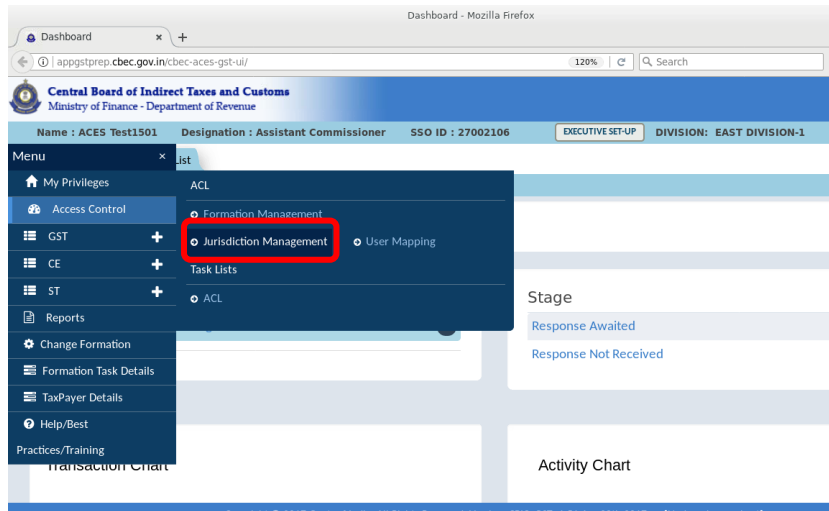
Dashboard - Mozilla Firefox

Dashboard × +

appgstprep.cbec.gov.in/cbec-aces-gst-ui/

120% C Search

Central Board of Indirect Taxes and Customs
Ministry of Finance - Department of Revenue

Name : ACES Test1501 Designation : Assistant Commissioner SSO ID : 27002106 EXECUTIVE SET-UP DIVISION: EAST DIVISION-1

Menu ×

My Privileges

Access Control

GST

CE

ST

Reports

Change Formation

Formation Task Details

TaxPayer Details

Help/Best Practices/Training

List

ACL

Formation Management

Jurisdiction Management

User Mapping

Task Lists

ACL

Stage

Response Awaited

Response Not Received

Transaction Chart

Activity Chart